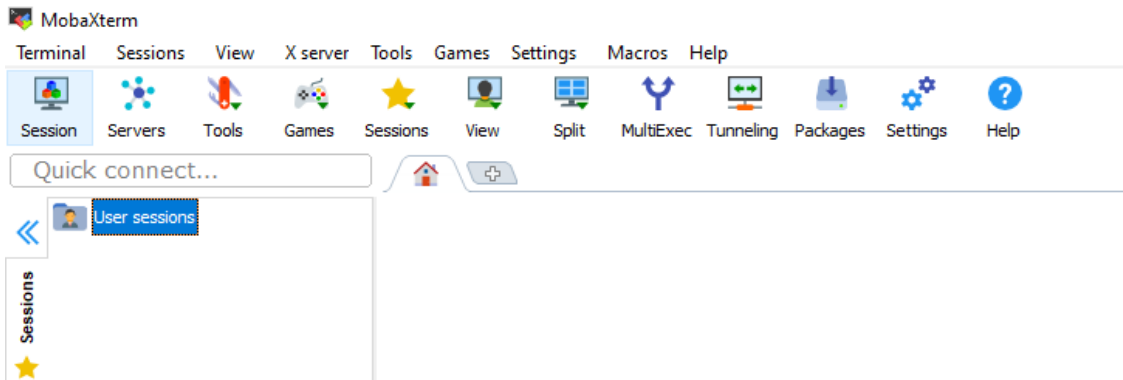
MobaXterm

Terminal Sessions View X server Tools Games Settings Macros Help

Session Servers Tools Games Sessions View Split MultiExec Tunneling Packages Settings Help

Quick connect...

User sessions

Sessions